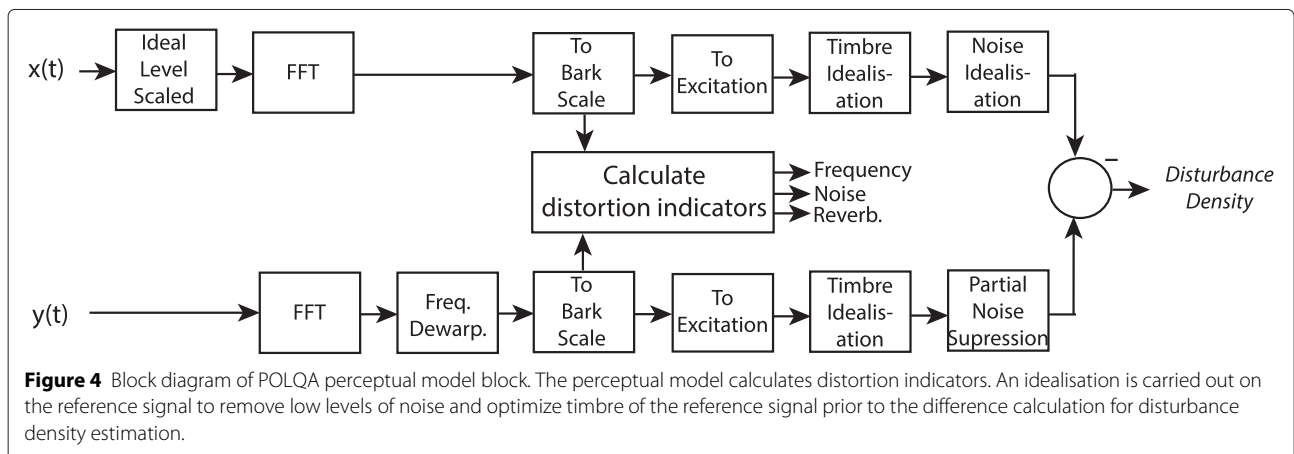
x(t)

Ideal Level Scaled

FFT

To Bark Scale

To Excitation

Timbre Idealisation

Noise Idealisation

Calculate distortion indicators

Frequency
Noise
Reverb.

–

Disturbance Density

y(t)

FFT

Freq. Dewarp.

To Bark Scale

To Excitation

Timbre Idealisation

Partial Noise Supression

**Figure 4** Block diagram of POLQA perceptual model block. The perceptual model calculates distortion indicators. An idealisation is carried out on the reference signal to remove low levels of noise and optimize timbre of the reference signal prior to the difference calculation for disturbance density estimation.